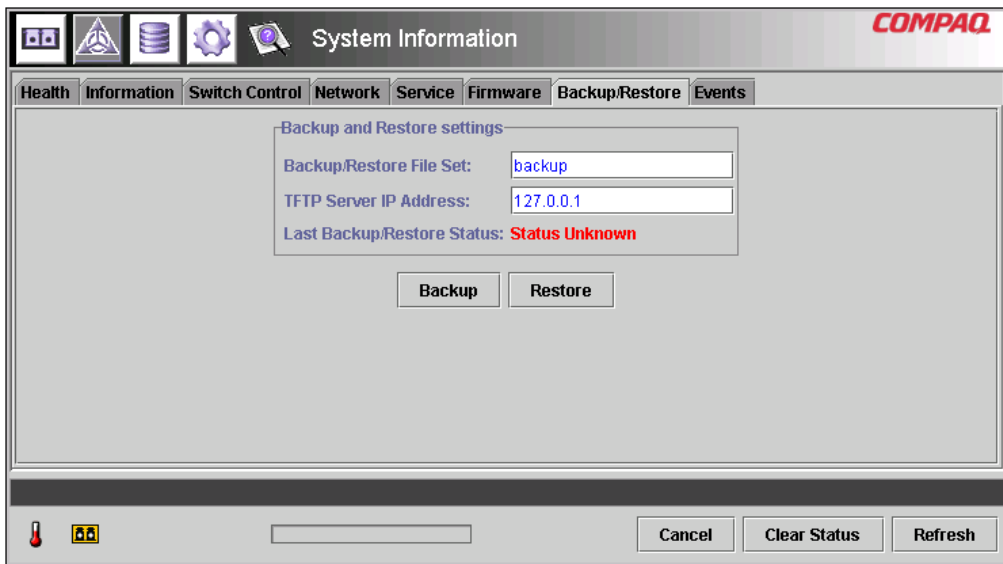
System Information

COMPAQ

Health | Information | Switch Control | Network | Service | Firmware | Backup/Restore | Events

Backup and Restore settings

Backup/Restore File Set: backup

TFTP Server IP Address: 127.0.0.1

Last Backup/Restore Status: Status Unknown

Backup Restore

Cancel Clear Status Refresh